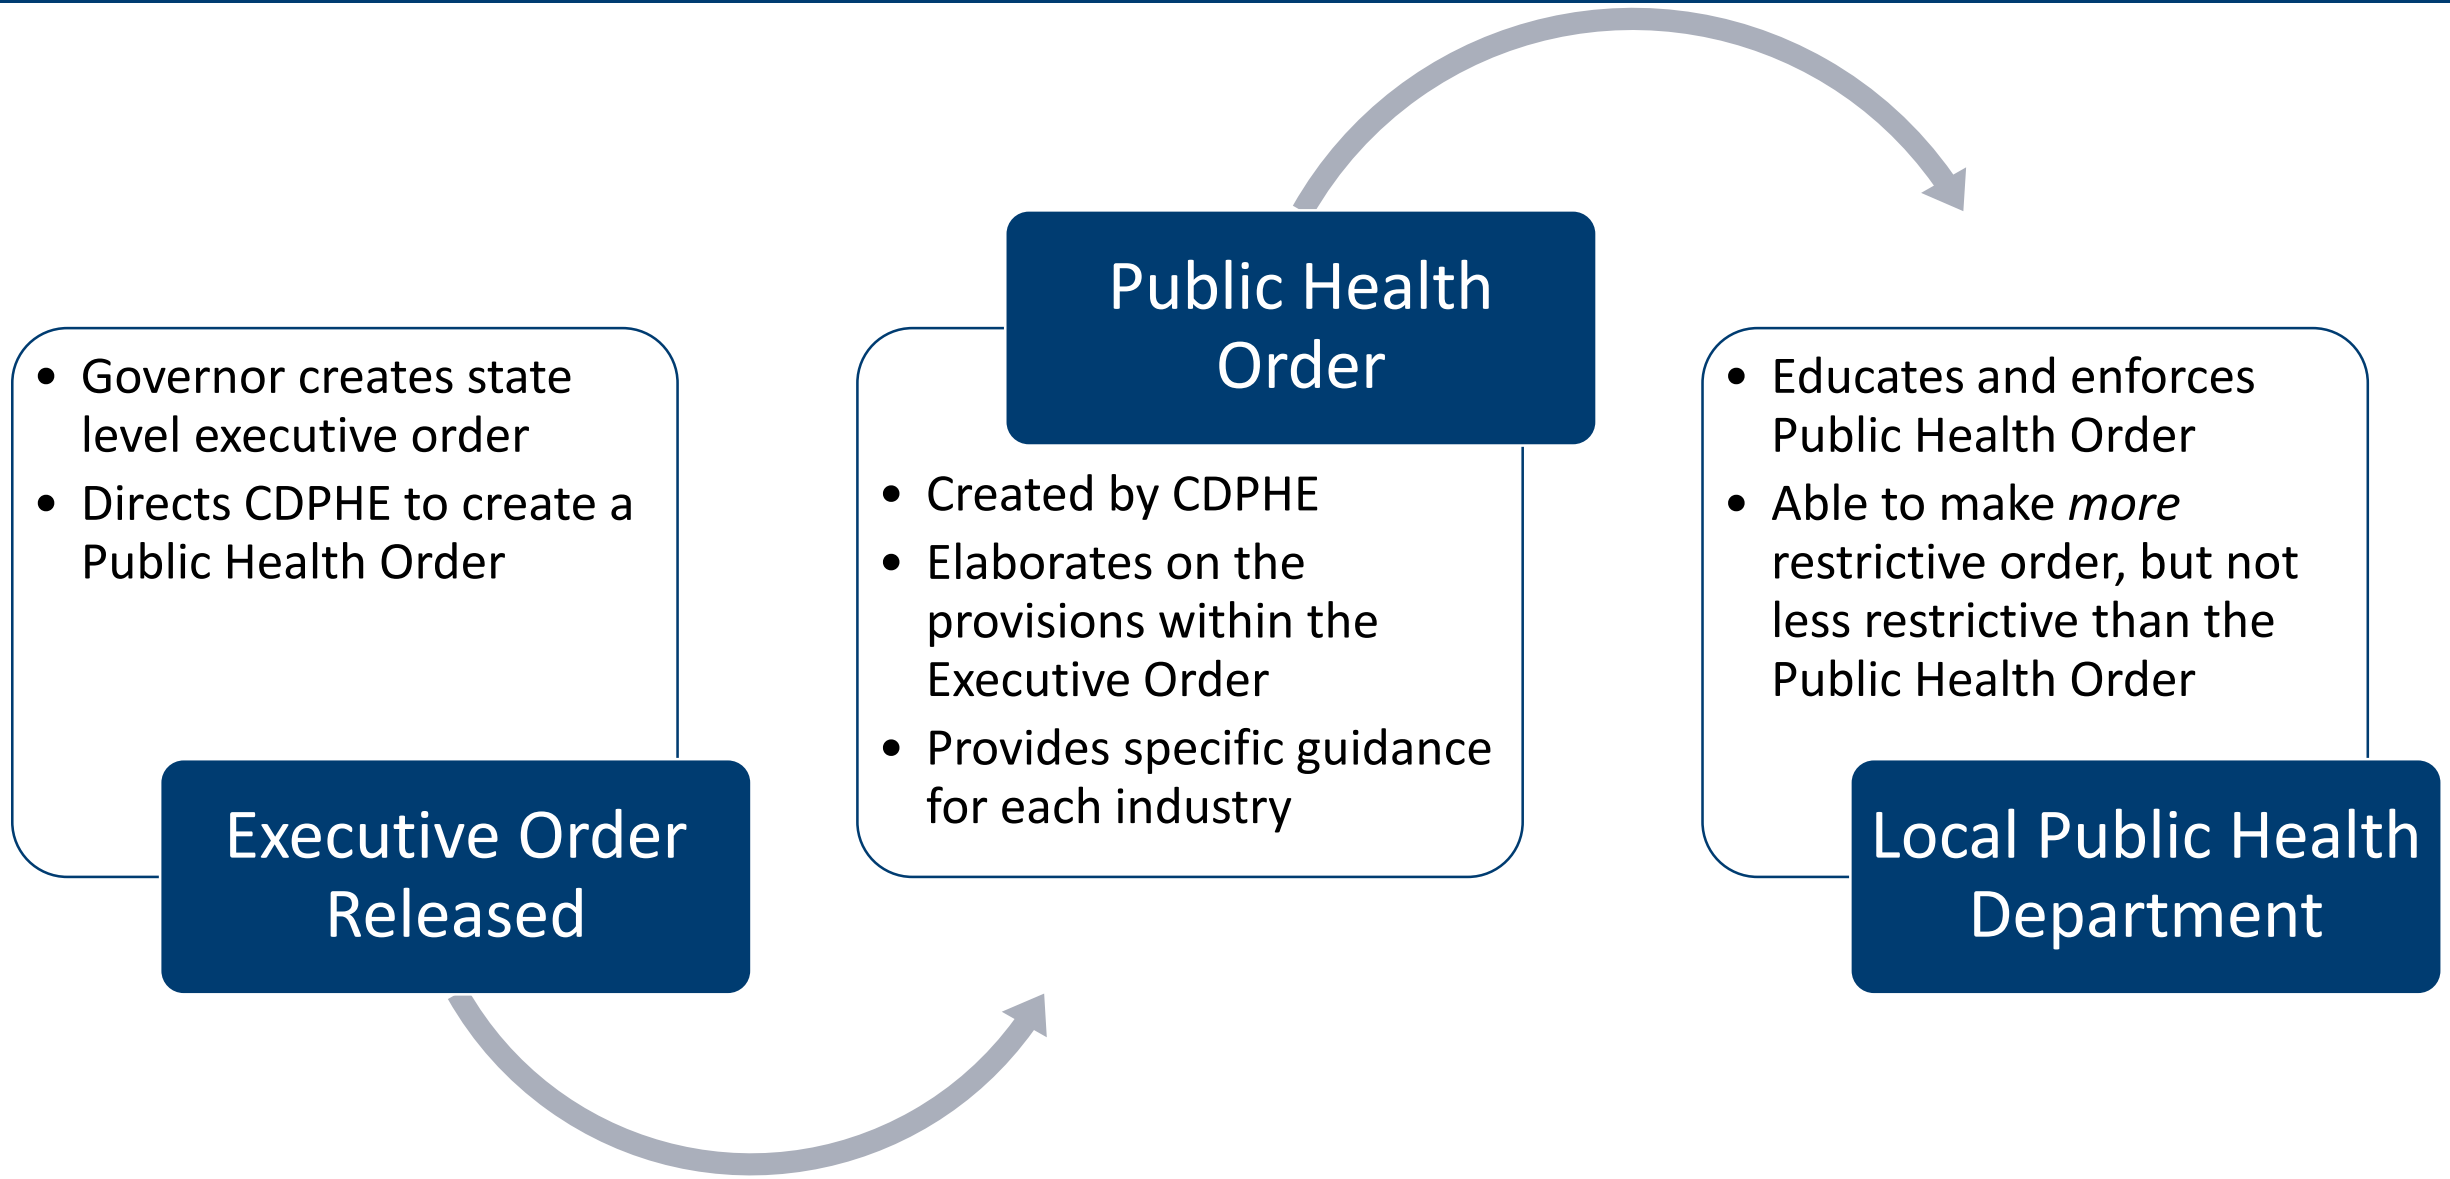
- Governor creates state level executive order
- Directs CDPHE to create a Public Health Order

Executive Order Released

Public Health Order

- Created by CDPHE
- Elaborates on the provisions within the Executive Order
- Provides specific guidance for each industry

- Educates and enforces Public Health Order
- Able to make *more* restrictive order, but not less restrictive than the Public Health Order

Local Public Health Department